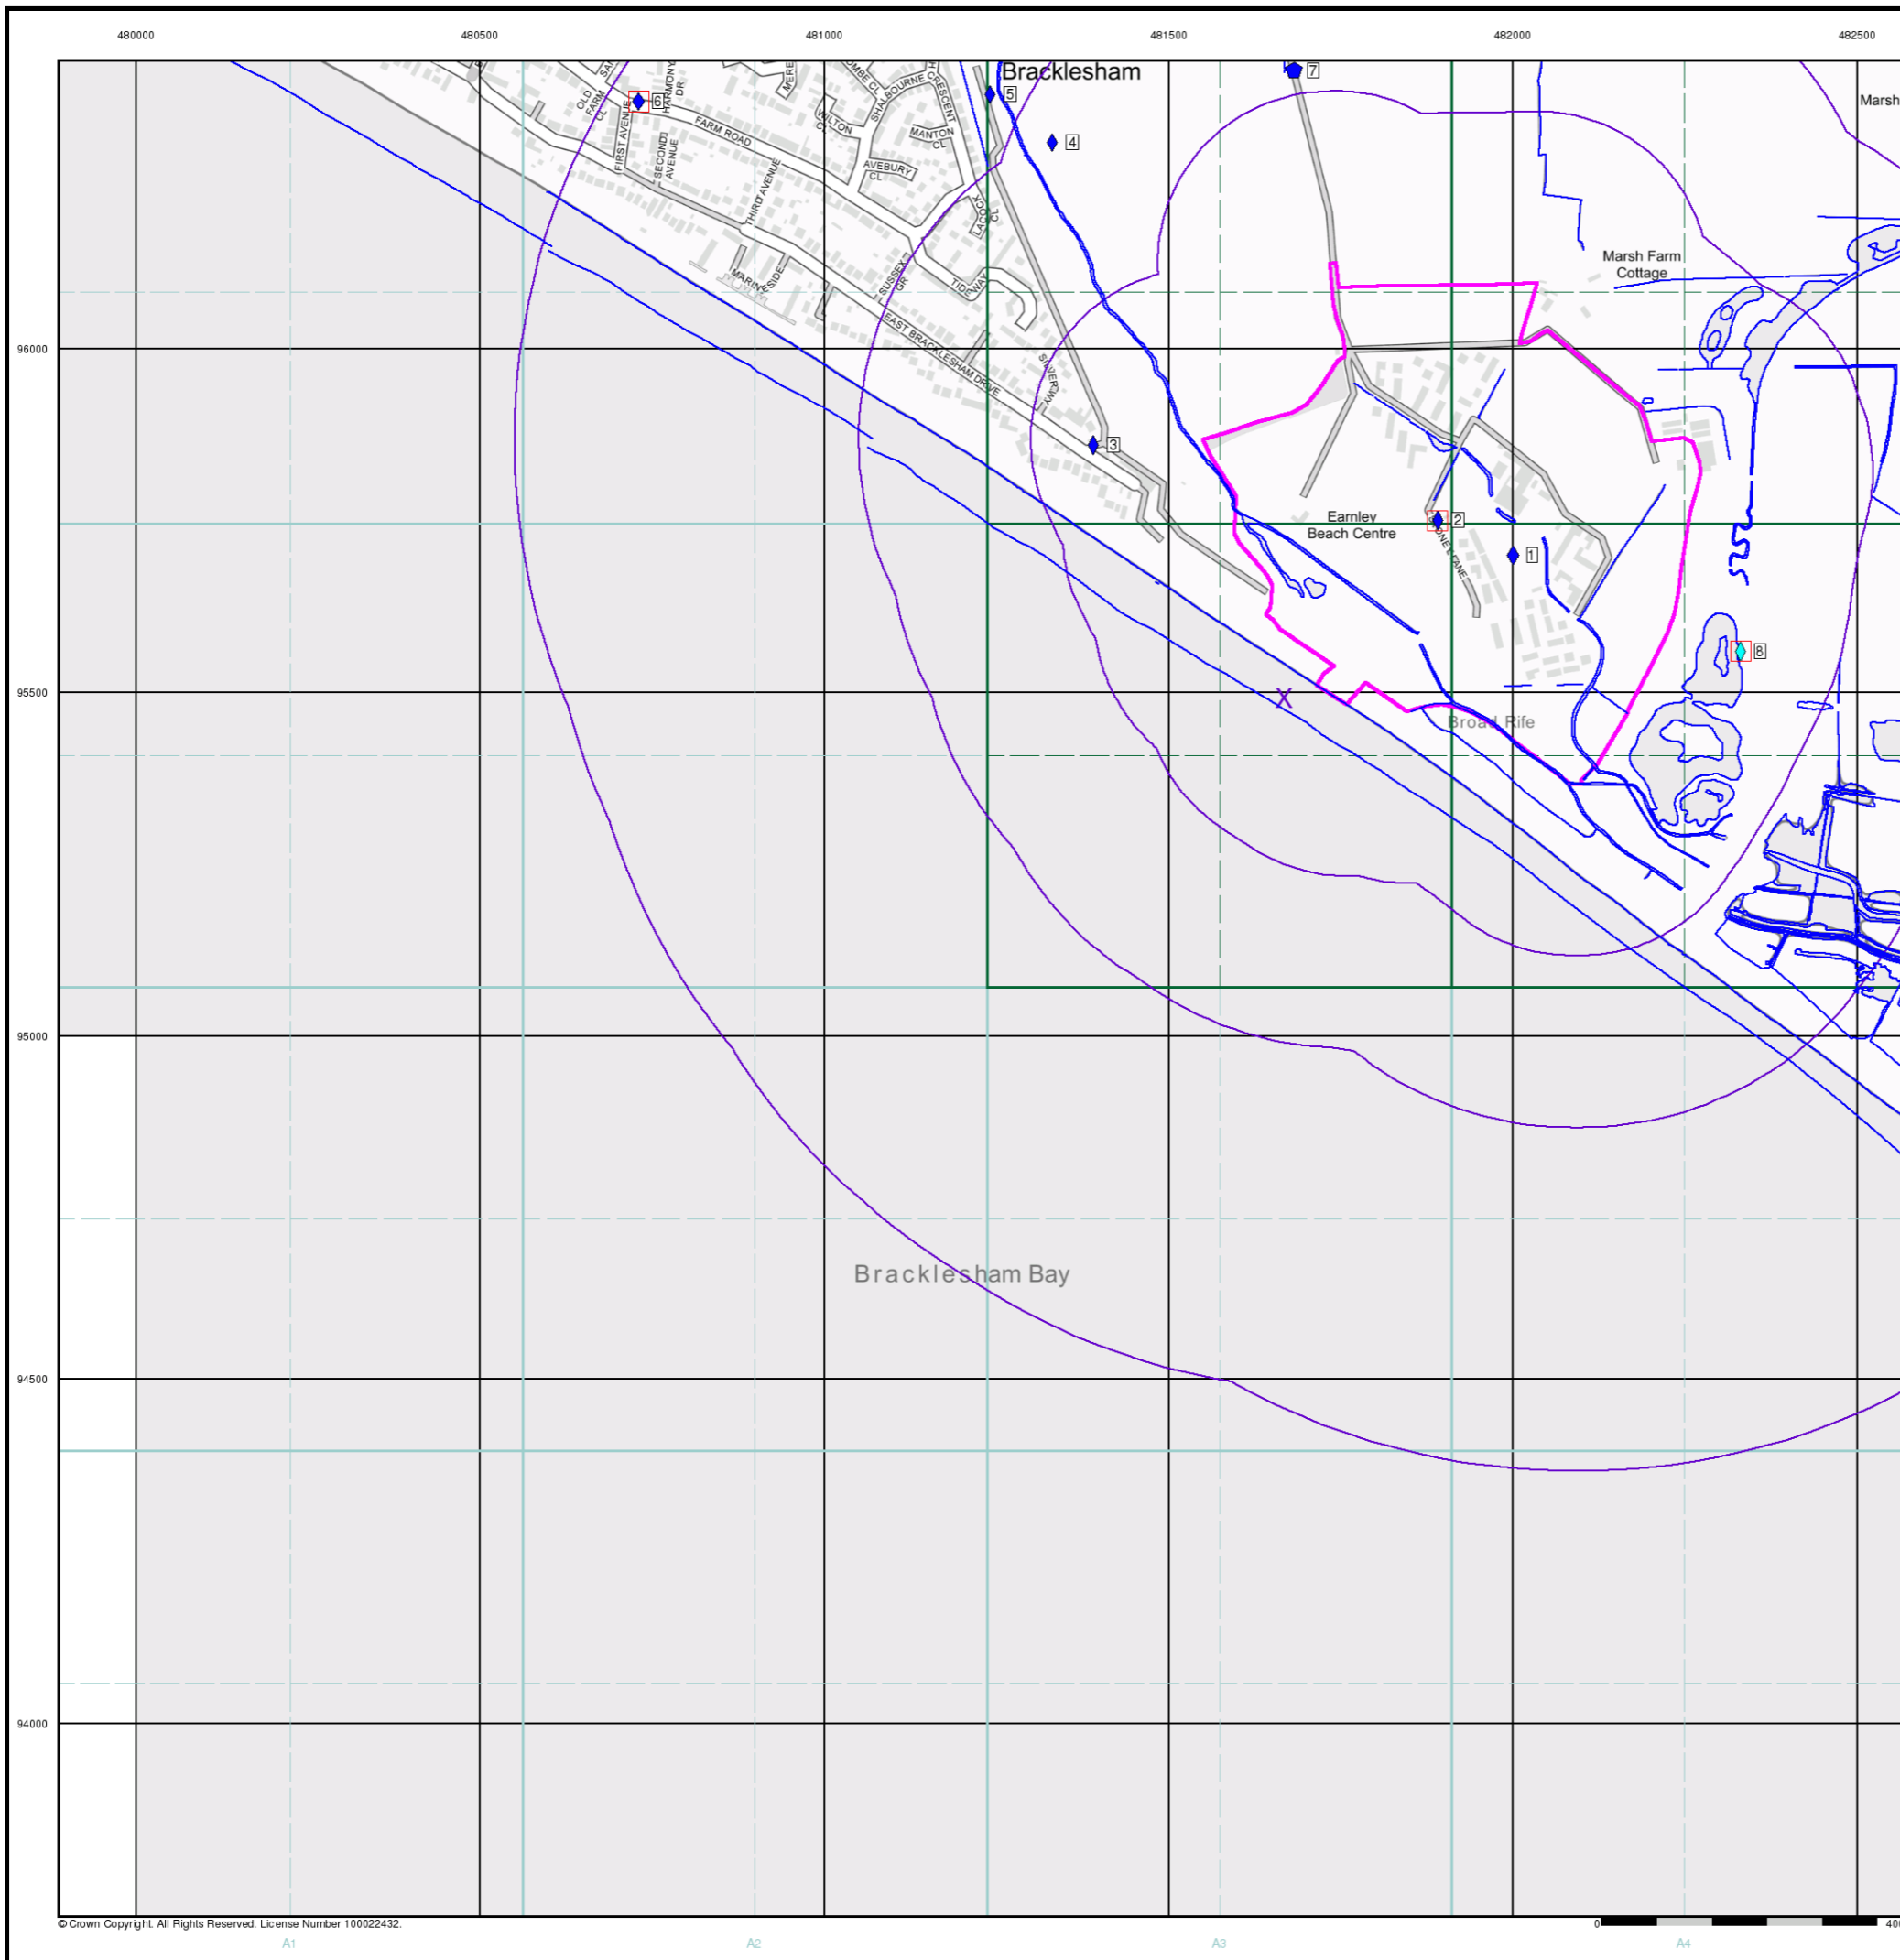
480000
480500
481000
481500
482000
482500

Bracklesham
7
5
4
6
Marsh
OLD FARM CL
FIRST AVENUE
SECOND AVENUE
HARMONY DR
FARM ROAD
THIRD AVENUE
MERE
WILTON CL
SHALBOURNE CRESCENT
MANTON CL
AVEBURY CL
LAPOCK CL
SUSSEX GR
TIDE WAY
MARINE SIDE
EAST BRACKLESHAM DRIVE
SILVER WAY
Marsh Farm Cottage
96000
3
Earnley Beach Centre
2
1
8
95500
Broad Rife
95000
Bracklesham Bay
94500
94000
© Crown Copyright. All Rights Reserved. License Number 100022432.
0
40
A1
A2
A3
A4